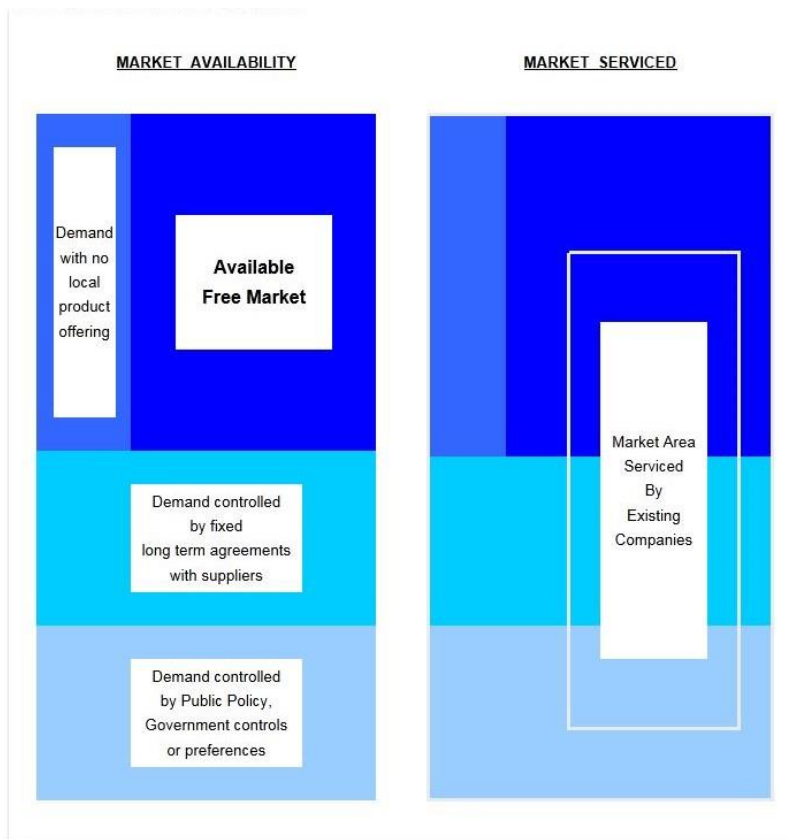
MARKET AVAILABILITY

MARKET SERVICED

Demand with no local product offering

Available Free Market

Demand controlled by fixed long term agreements with suppliers

Demand controlled by Public Policy, Government controls or preferences

Market Area Serviced By Existing Companies